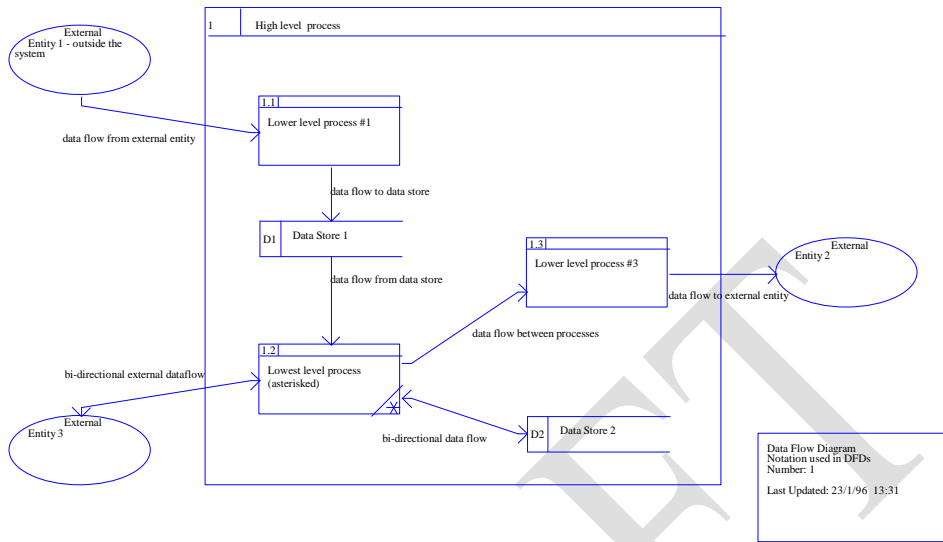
External Entity 1 - outside the system

1 High level process

1.1 Lower level process #1

data flow from external entity

data flow to data store

D1 Data Store 1

data flow from data store

1.3 Lower level process #3

External Entity 2

data flow to external entity

data flow between processes

1.2 Lowest level process (asterisked)

bi-directional external dataflow

External Entity 3

bi-directional data flow

D2 Data Store 2

Data Flow Diagram
Notation used in DFDs
Number: 1

Last Updated: 23/1/96 13:31